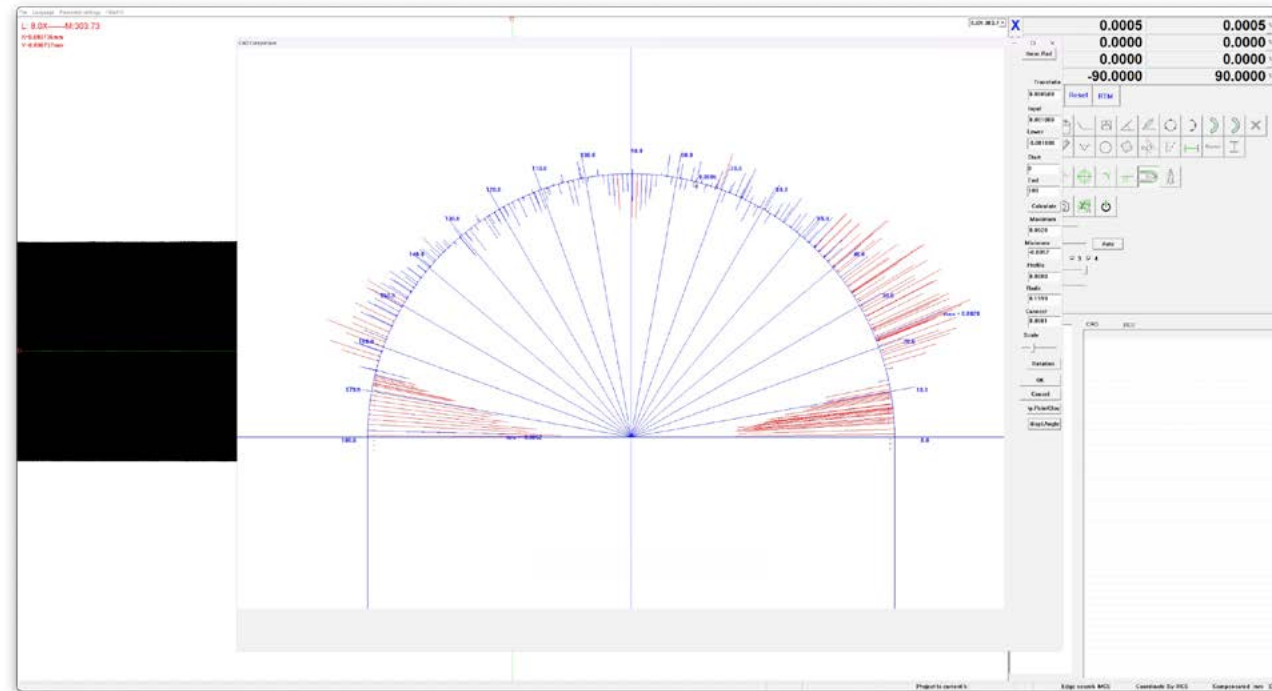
File Language Parameter settings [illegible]

L: 8.0X——M:303.73
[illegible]
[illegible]

Cad Comparison

X

| 0.0005 | 0.0005 |
|---|---|
| 0.0000 | 0.0000 |
| 0.0000 | 0.0000 |
| -90.0000 | 90.0000 |

Reset RTM

Tolerance
Upper
Lower
Start
End
Calculate
Maximum
0.0020
Minimum
-0.0052
Auto
Profile
Radii
Current
Scale
Rotation
OK
Cancel

90.0
100.0
80.0
110.0
70.0
120.0
60.0
130.0
50.0
140.0
40.0
150.0
30.0
160.0
20.0
170.0
10.0
180.0
0.0
Max = 0.0020
Min = -0.0052

CRD RCC

Project to current h
Edge search MCS
Coordinate Sy RCS
Compensated mm